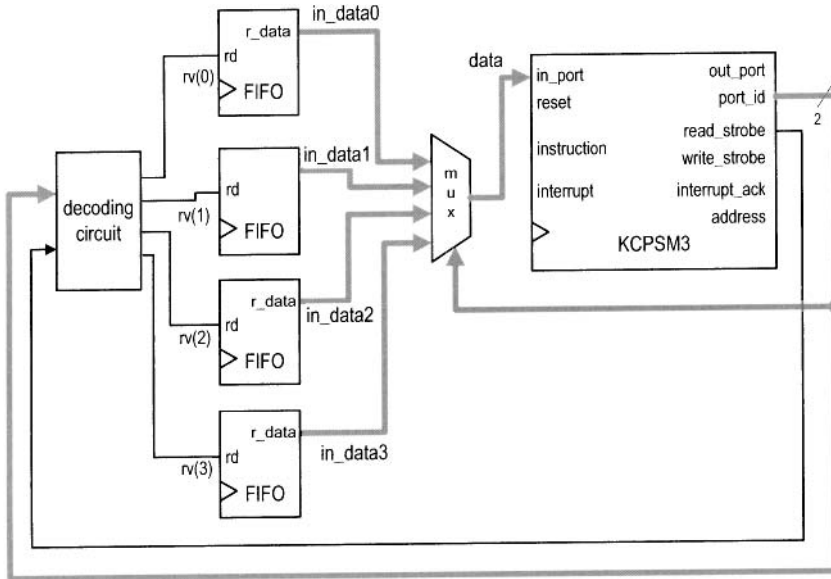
in_data0
r_data
rd
rv(0)
FIFO
in_data1
rd
rv(1)
FIFO
decoding circuit
r_data
rd
rv(2)
FIFO
in_data2
r_data
rd
rv(3)
FIFO
in_data3
m u x
data
in_port
reset
instruction
interrupt
out_port
port_id
read_strobe
write_strobe
interrupt_ack
address
KCPSM3
2